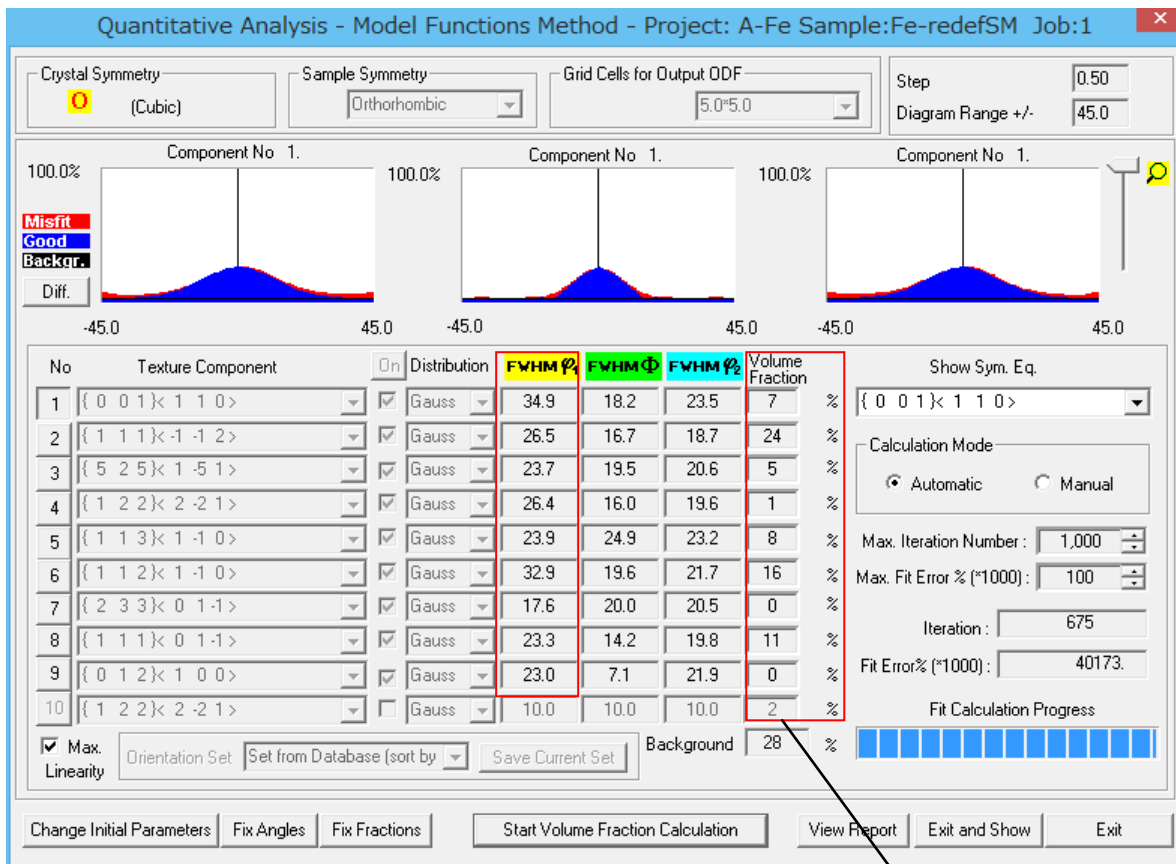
Quantitative Analysis - Model Functions Method - Project: A-Fe Sample:Fe-redefSM Job:1

Crystal Symmetry
O (Cubic)

Sample Symmetry
Orthorhombic

Grid Cells for Output ODF
5.0*5.0

Step 0.50
Diagram Range +/- 45.0

Component No 1.
100.0%
Misfit
Good
Backgr.
Diff.
-45.0 45.0

Component No 1.
100.0%
-45.0 45.0

Component No 1.
100.0%
-45.0 45.0

| No | Texture Component | On | Distribution | FWHM $\varphi_1$ | FWHM $\Phi$ | FWHM $\varphi_2$ | Volume Fraction | |
|---|---|---|---|---|---|---|---|---|
| 1 | { 0 0 1}< 1 1 0> | | Gauss | 34.9 | 18.2 | 23.5 | 7 | % |
| 2 | { 1 1 1}< -1 -1 2> | | Gauss | 26.5 | 16.7 | 18.7 | 24 | % |
| 3 | { 5 2 5}< 1 -5 1> | | Gauss | 23.7 | 19.5 | 20.6 | 5 | % |
| 4 | { 1 2 2}< 2 -2 1> | | Gauss | 26.4 | 16.0 | 19.6 | 1 | % |
| 5 | { 1 1 3}< 1 -1 0> | | Gauss | 23.9 | 24.9 | 23.2 | 8 | % |
| 6 | { 1 1 2}< 1 -1 0> | | Gauss | 32.9 | 19.6 | 21.7 | 16 | % |
| 7 | { 2 3 3}< 0 1 -1> | | Gauss | 17.6 | 20.0 | 20.5 | 0 | % |
| 8 | { 1 1 1}< 0 1 -1> | | Gauss | 23.3 | 14.2 | 19.8 | 11 | % |
| 9 | { 0 1 2}< 1 0 0> | | Gauss | 23.0 | 7.1 | 21.9 | 0 | % |
| 10 | { 1 2 2}< 2 -2 1> | | Gauss | 10.0 | 10.0 | 10.0 | 2 | % |

Max. Linearity
Orientation Set  Set from Database (sort by
Save Current Set
Background 28 %

Show Sym. Eq.
{ 0 0 1}< 1 1 0>

Calculation Mode
Automatic
Manual

Max. Iteration Number : 1,000
Max. Fit Error % (*1000) : 100
Iteration : 675
Fit Error% (*1000) : 40173.
Fit Calculation Progress

Change Initial Parameters
Fix Angles
Fix Fractions
Start Volume Fraction Calculation
View Report
Exit and Show
Exit